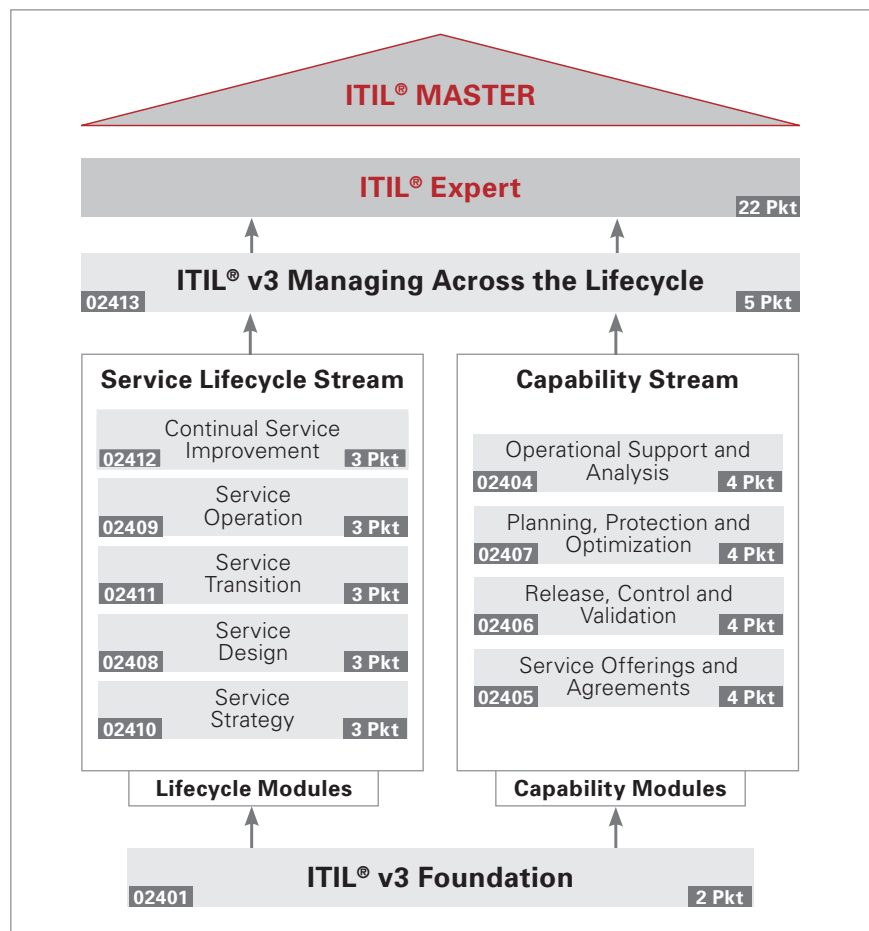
ITIL® MASTER

ITIL® Expert
22 Pkt

ITIL® v3 Managing Across the Lifecycle
02413 5 Pkt

Service Lifecycle Stream

Continual Service Improvement
02412 3 Pkt

Service Operation
02409 3 Pkt

Service Transition
02411 3 Pkt

Service Design
02408 3 Pkt

Service Strategy
02410 3 Pkt

Lifecycle Modules

Capability Stream

Operational Support and Analysis
02404 4 Pkt

Planning, Protection and Optimization
02407 4 Pkt

Release, Control and Validation
02406 4 Pkt

Service Offerings and Agreements
02405 4 Pkt

Capability Modules

ITIL® v3 Foundation
02401 2 Pkt